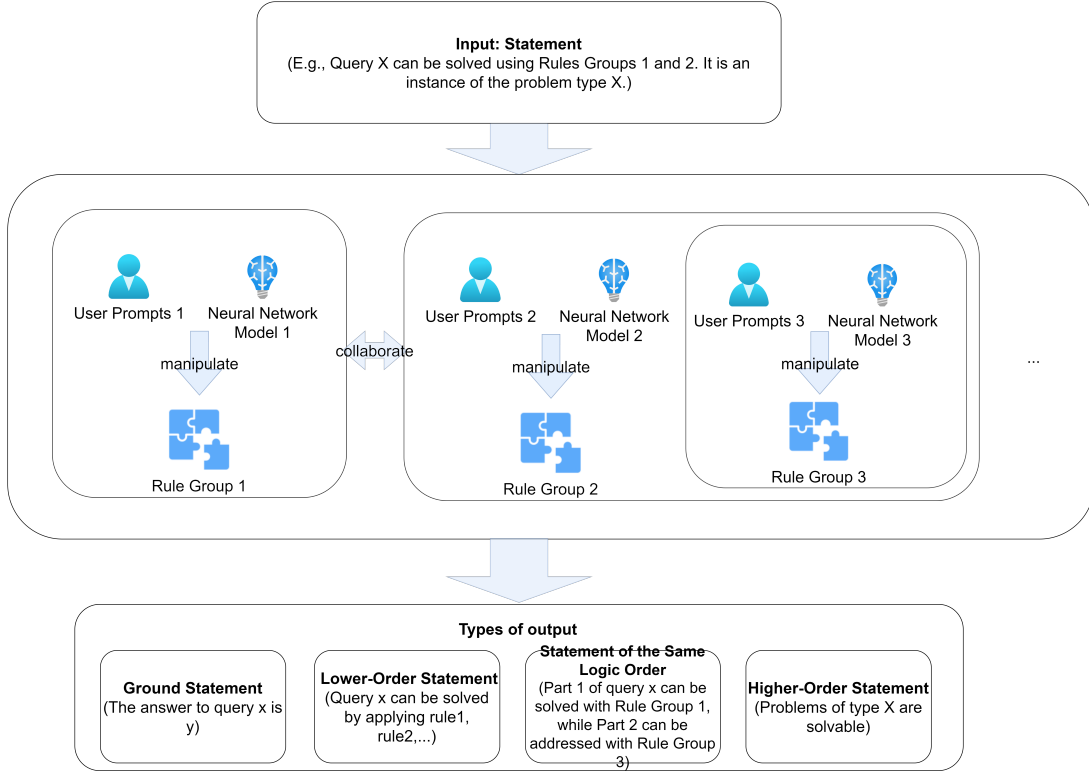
**Input: Statement**
(E.g., Query X can be solved using Rules Groups 1 and 2. It is an instance of the problem type X.)

User Prompts 1
Neural Network Model 1
manipulate
Rule Group 1

collaborate

User Prompts 2
Neural Network Model 2
manipulate
Rule Group 2

User Prompts 3
Neural Network Model 3
manipulate
Rule Group 3

...

**Types of output**

**Ground Statement**
(The answer to query x is y)

**Lower-Order Statement**
(Query x can be solved by applying rule1, rule2,...)

**Statement of the Same Logic Order**
(Part 1 of query x can be solved with Rule Group 1, while Part 2 can be addressed with Rule Group 3)

**Higher-Order Statement**
(Problems of type X are solvable)